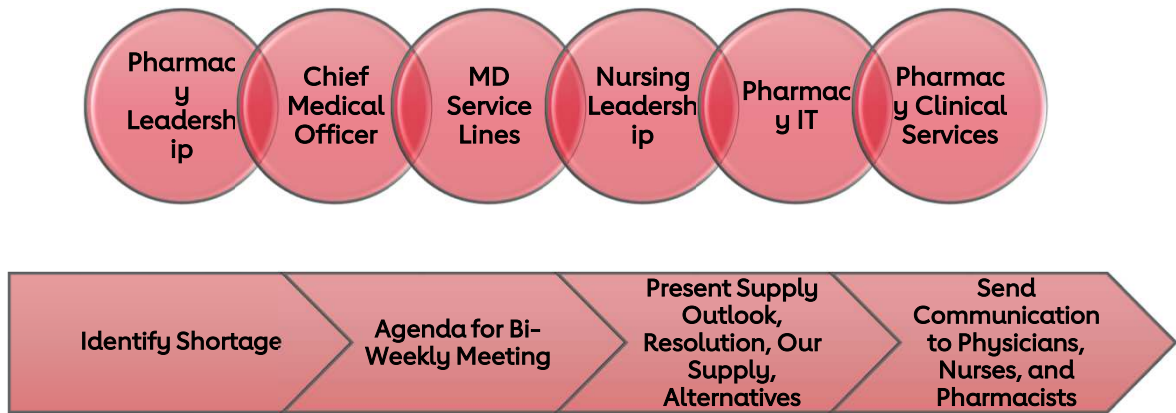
Pharmacy Leadership

Chief Medical Officer

MD Service Lines

Nursing Leadership

Pharmacy IT

Pharmacy Clinical Services

Identify Shortage

Agenda for Bi-Weekly Meeting

Present Supply Outlook, Resolution, Our Supply, Alternatives

Send Communication to Physicians, Nurses, and Pharmacists